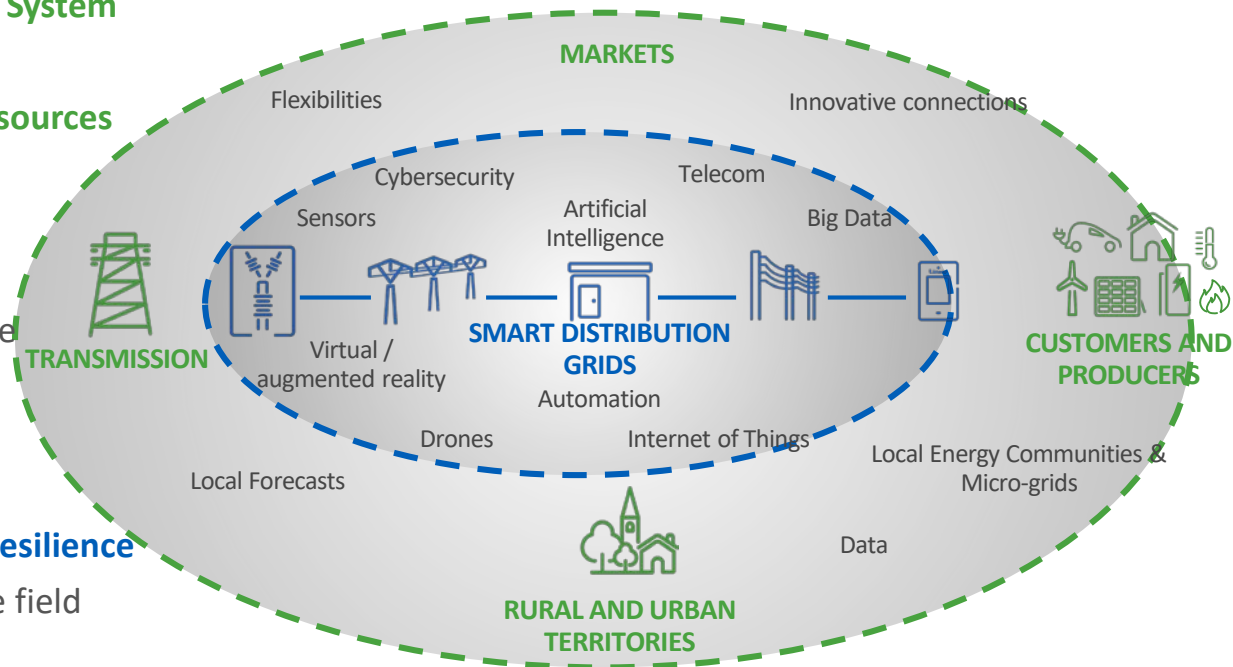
System

sources

e

esilience

e field

MARKETS

Flexibilities

Innovative connections

Cybersecurity

Telecom

Sensors

Artificial Intelligence

Big Data

TRANSMISSION

Virtual / augmented reality

SMART DISTRIBUTION GRIDS

Automation

CUSTOMERS AND PRODUCERS

Drones

Internet of Things

Local Energy Communities & Micro-grids

Local Forecasts

Data

RURAL AND URBAN TERRITORIES